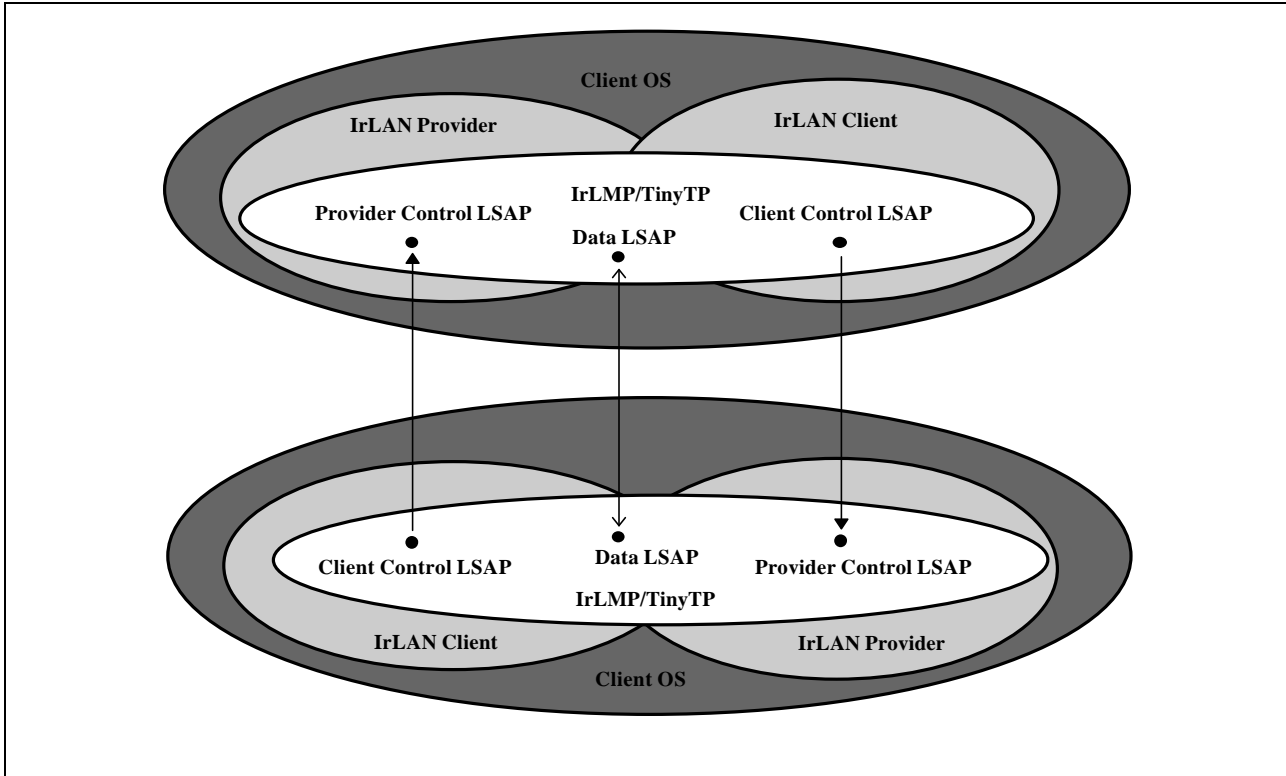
Client OS

IrLAN Provider

IrLAN Client

Provider Control LSAP

IrLMP/TinyTP

Data LSAP

Client Control LSAP

Client Control LSAP

Data LSAP

Provider Control LSAP

IrLMP/TinyTP

IrLAN Client

IrLAN Provider

Client OS